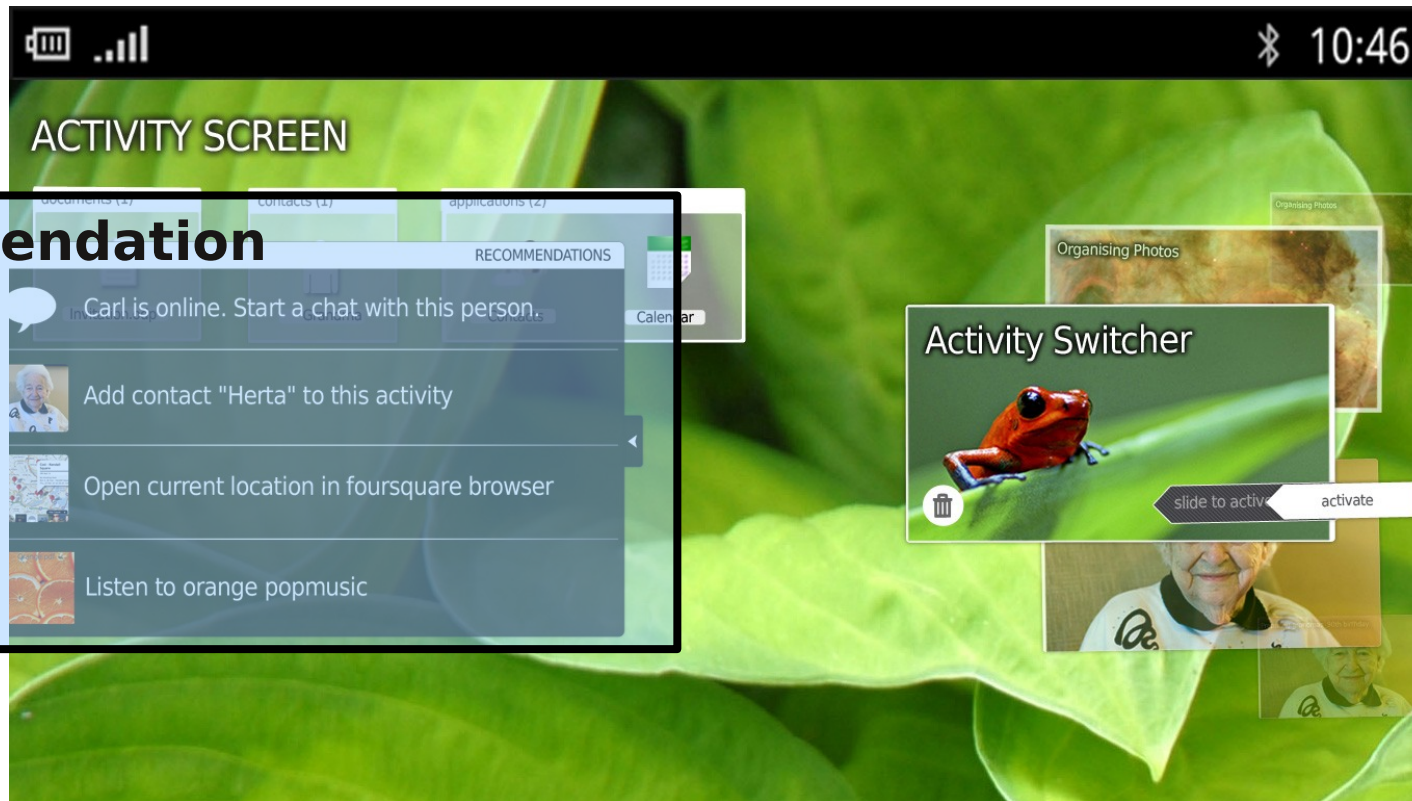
10:46

ACTIVITY SCREEN

documents (1)
contacts (1)
applications (2)

endation

RECOMMENDATIONS

Carl is online. Start a chat with this person.

Add contact "Herta" to this activity

Open current location in foursquare browser

Listen to orange popmusic

Calendar

Organising Photos

Organising Photos

Activity Switcher

slide to activ

activate